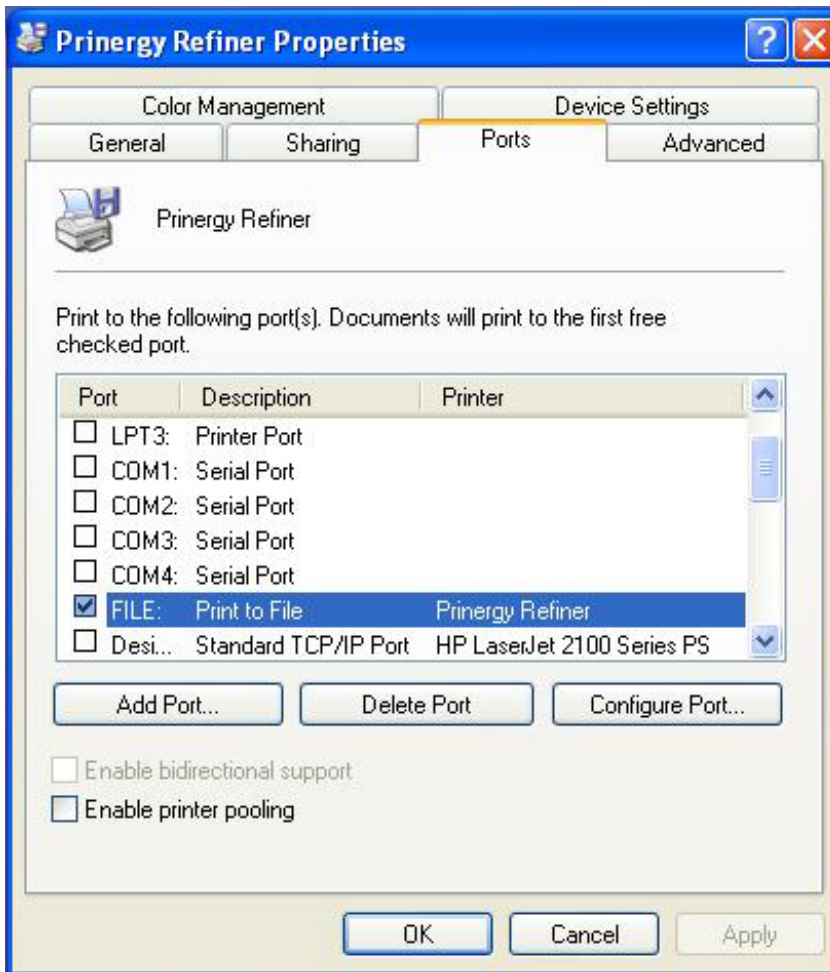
Prinergy Refiner Properties

Color Management
Device Settings
General
Sharing
Ports
Advanced

Prinergy Refiner

Print to the following port(s). Documents will print to the first free checked port.

| Port | Description | Printer |
|---|---|---|
| LPT3: | Printer Port | |
| COM1: | Serial Port | |
| COM2: | Serial Port | |
| COM3: | Serial Port | |
| COM4: | Serial Port | |
| FILE: | Print to File | Prinergy Refiner |
| Desi... | Standard TCP/IP Port | HP LaserJet 2100 Series PS |

Add Port...
Delete Port
Configure Port...

Enable bidirectional support
Enable printer pooling

OK
Cancel
Apply